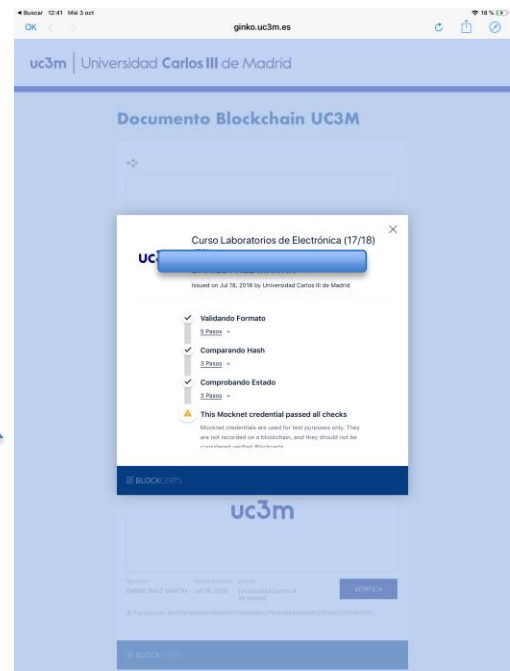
◀ Buscar 12:41 Mié 3 oct
OK
ginko.uc3m.es
18 %

uc3m | Universidad Carlos III de Madrid

Documento Blockchain UC3M

Curso Laboratorios de Electrónica (17/18)

uc

Issued on Jul 18, 2018 by Universidad Carlos III de Madrid

Validando Formato
5 Pasos

Comparando Hash
3 Pasos

Comprobando Estado
3 Pasos

This Mocknet credential passed all checks

Mocknet credentials are used for test purposes only. They are not recorded on a blockchain, and they should not be considered verified Blockcerts.

BLOCKCERTS

uc3m

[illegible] Jul 18, 2018 Universidad Carlos III de Madrid

VERIFICA

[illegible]

BLOCKCERTS